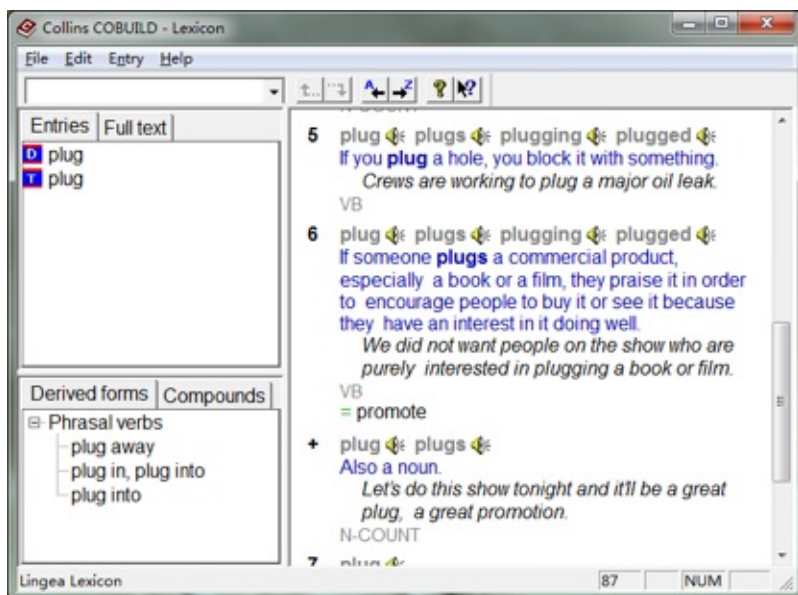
Collins COBUILD - Lexicon

File Edit Entry Help

Entries | Full text

D plug
T plug

Derived forms | Compounds

⊟ Phrasal verbs
plug away
plug in, plug into
plug into

5 plug plugs plugging plugged
If you plug a hole, you block it with something.
Crews are working to plug a major oil leak.
VB

6 plug plugs plugging plugged
If someone plugs a commercial product, especially a book or a film, they praise it in order to encourage people to buy it or see it because they have an interest in it doing well.
We did not want people on the show who are purely interested in plugging a book or film.
VB
= promote

+ plug plugs
Also a noun.
Let's do this show tonight and it'll be a great plug, a great promotion.
N-COUNT

7 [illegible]

Lingea Lexicon 87 NUM